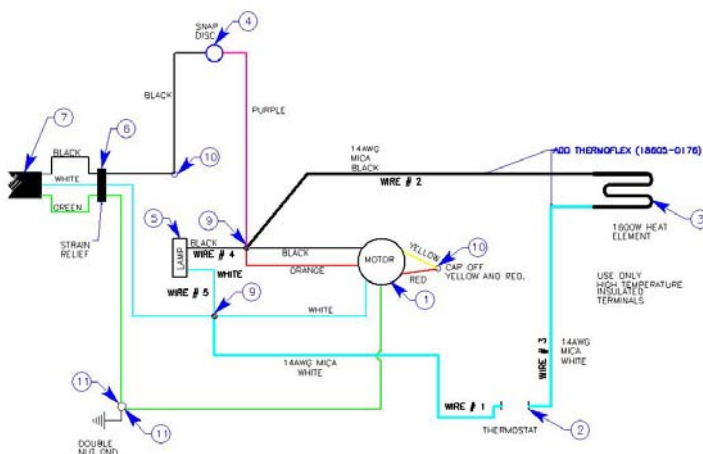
SNAP DISC
4
BLACK
PURPLE
7
6
BLACK
WHITE
GREEN
STRAIN RELIEF
10
14AWG MICA BLACK
ADD THERMOFLEX (18605-0176)
WIRE # 2
3
1600W HEAT ELEMENT
5
LAMP
9
BLACK
WIRE # 4
WHITE
BLACK
ORANGE
MOTOR
YELLOW
10
CAP OFF YELLOW AND RED.
RED
1
USE ONLY HIGH TEMPERATURE INSULATED TERMINALS
WIRE # 5
9
WHITE
14AWG MICA WHITE
WIRE # 3
14AWG MICA WHITE
11
WIRE # 1
THERMOSTAT
2
11
DOUBLE NUT GND